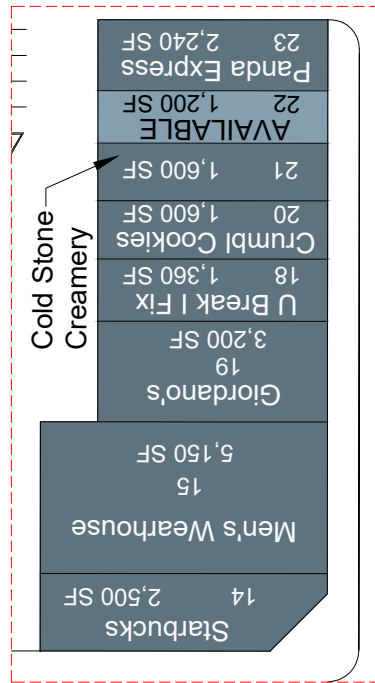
Panda Express
23 2,240 SF

AVAILABLE
22 1,200 SF

21 1,600 SF

Cold Stone Creamery

Crumbl Cookies
20 1,600 SF

U Break I Fix
18 1,360 SF

Giordano's
19
3,200 SF

Men's Wearhouse
15
5,150 SF

Starbucks
14 2,500 SF